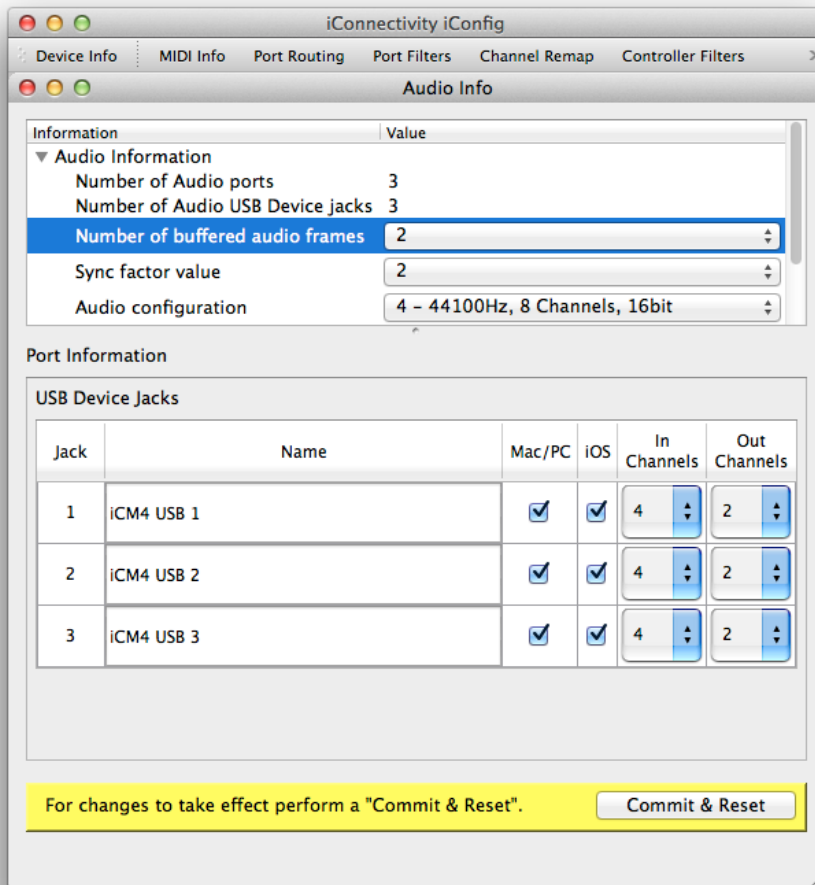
iConnectivity iConfig

Device Info | MIDI Info | Port Routing | Port Filters | Channel Remap | Controller Filters

Audio Info

| Information | Value |
|---|---|
| Audio Information | |
| Number of Audio ports | 3 |
| Number of Audio USB Device jacks | 3 |
| Number of buffered audio frames | 2 |
| Sync factor value | 2 |
| Audio configuration | 4 - 44100Hz, 8 Channels, 16bit |

Port Information

USB Device Jacks

| Jack | Name | Mac/PC | iOS | In Channels | Out Channels |
|---|---|---|---|---|---|
| 1 | iCM4 USB 1 | ☑ | ☑ | 4 | 2 |
| 2 | iCM4 USB 2 | ☑ | ☑ | 4 | 2 |
| 3 | iCM4 USB 3 | ☑ | ☑ | 4 | 2 |

For changes to take effect perform a "Commit & Reset".

Commit & Reset